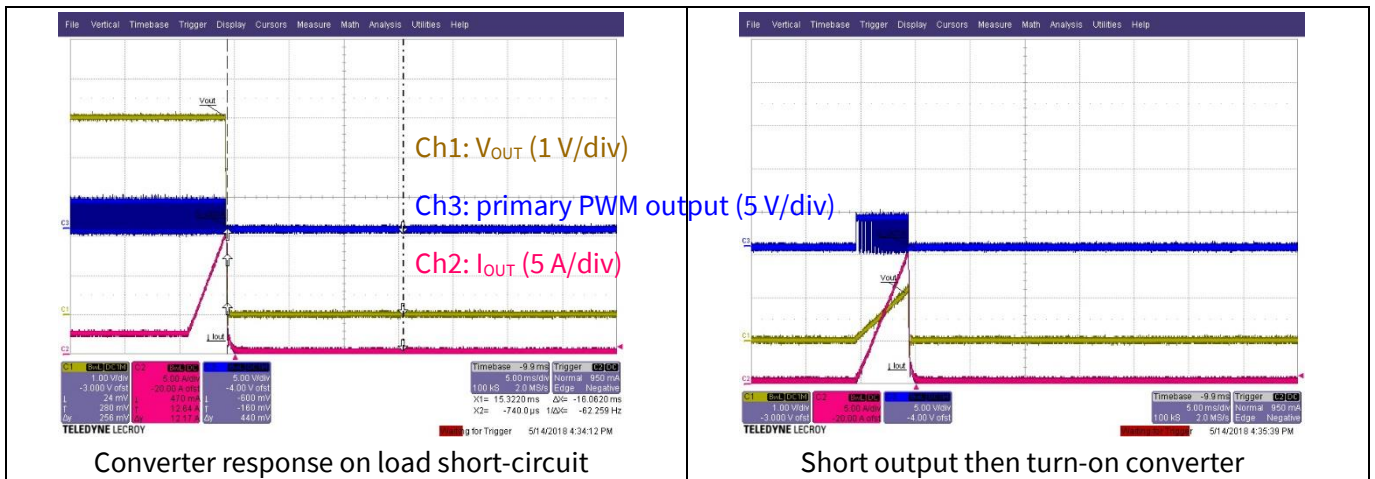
File Vertical Timebase Trigger Display Cursors Measure Math Analysis Utilities Help

Vout

Ch1: $V_{OUT}$ (1 V/div)

Ch3: primary PWM output (5 V/div)

Ch2: $I_{OUT}$ (5 A/div)

C3

C1

C2

Iout

| C1 | BwL DC1M |
|---|---|
| | 1.00 V/div |
| | -3.000 V ofst |
| L | 24 mV |
| r | 280 mV |
| Δy | 256 mV |

| C2 | BwL |
|---|---|
| | 5.00 A/div |
| | -20.00 A ofst |
| | 470 mA |
| | 12.64 A |
| Δy | 12.17 A |

| C3 | |
|---|---|
| | 5.00 V/div |
| | -4.00 V ofst |
| | -600 mV |
| | -160 mV |
| Δy | 440 mV |

Timebase -9.9 ms Trigger C2 DC
5.00 ms/div Normal 950 mA
100 kS 2.0 MS/s Edge Negative
X1= 15.3220 ms ΔX= -16.0620 ms
X2= -740.0 µs 1/ΔX= -62.259 Hz

TELEDYNE LECROY

Waiting for Trigger 5/14/2018 4:34:12 PM

Converter response on load short-circuit

File Vertical Timebase Trigger Display Cursors Measure Math Analysis Utilities Help

C3

Vout

C1

Iout

C2

| C1 | BwL DC1M |
|---|---|
| | 1.00 V/div |
| | -3.000 V ofst |

| C2 | |
|---|---|
| | 5.00 A/div |
| | -20.00 A ofst |

| C3 | |
|---|---|
| | 5.00 V/div |
| | -4.00 V ofst |

Timebase -9.9 ms Trigger C2 DC
5.00 ms/div Normal 950 mA
100 kS 2.0 MS/s Edge Negative

TELEDYNE LECROY

Waiting for Trigger 5/14/2018 4:35:39 PM

Short output then turn-on converter